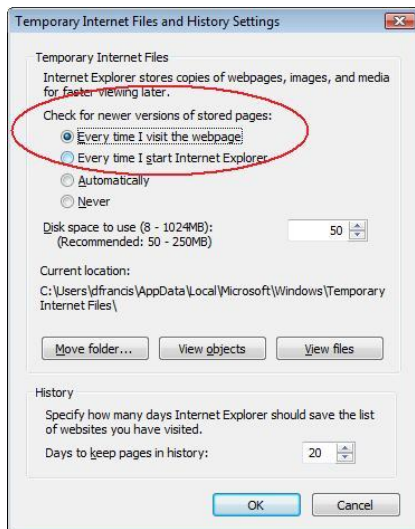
Temporary Internet Files and History Settings

Temporary Internet Files

Internet Explorer stores copies of webpages, images, and media for faster viewing later.

Check for newer versions of stored pages:

Every time I visit the webpage

Every time I start Internet Explorer

Automatically

Never

Disk space to use (8 - 1024MB):
(Recommended: 50 - 250MB)

50

Current location:

C:\Users\dfrancis\AppData\Local\Microsoft\Windows\Temporary Internet Files\

Move folder...

View objects

View files

History

Specify how many days Internet Explorer should save the list of websites you have visited.

Days to keep pages in history:

20

OK

Cancel